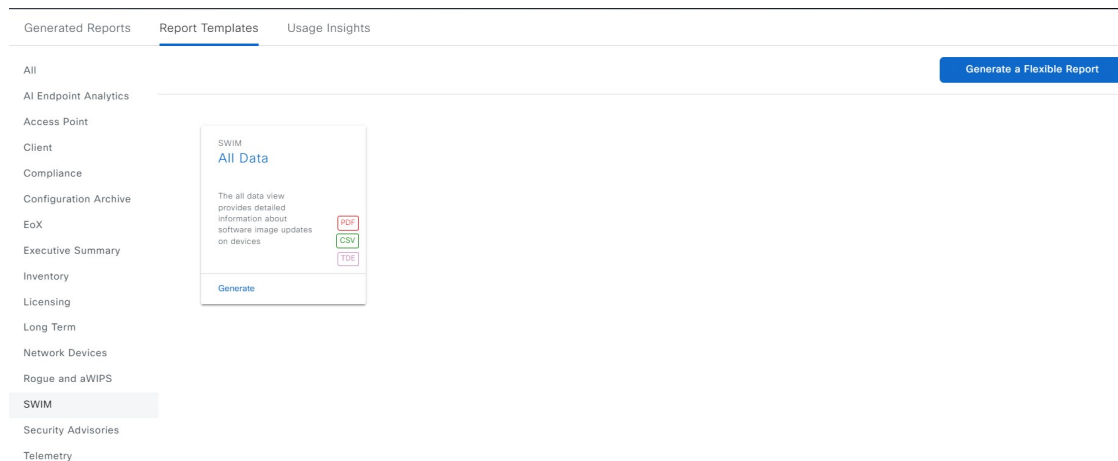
Generated Reports Report Templates Usage Insights

All
AI Endpoint Analytics
Access Point
Client
Compliance
Configuration Archive
EoX
Executive Summary
Inventory
Licensing
Long Term
Network Devices
Rogue and aWIPS
SWIM
Security Advisories
Telemetry

Generate a Flexible Report

SWIM
All Data

The all data view provides detailed information about software image updates on devices

PDF
CSV
TDE

Generate